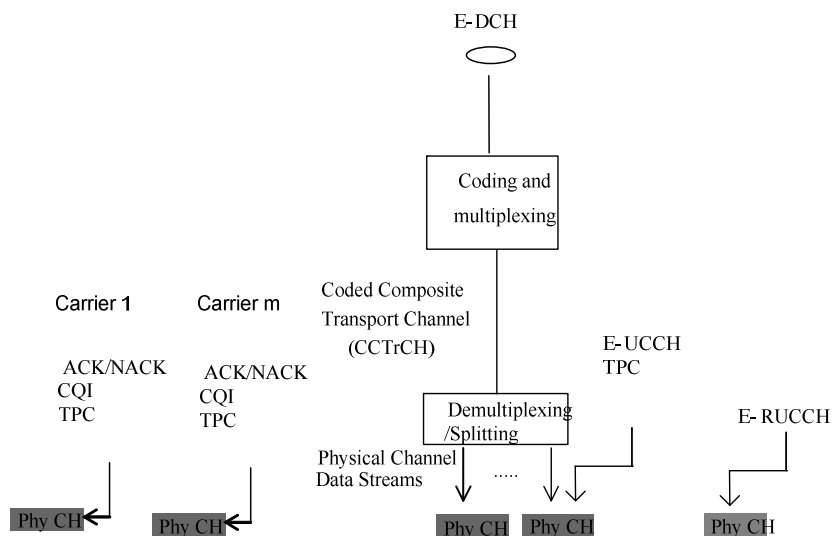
E-DCH

Coding and multiplexing

Coded Composite Transport Channel (CCTrCH)

Carrier 1

ACK/NACK
CQI
TPC

Phy CH

Carrier m

ACK/NACK
CQI
TPC

Phy CH

Demultiplexing /Splitting

Physical Channel Data Streams

.....

Phy CH

Phy CH

E-UCCH
TPC

E-RUCCH

Phy CH